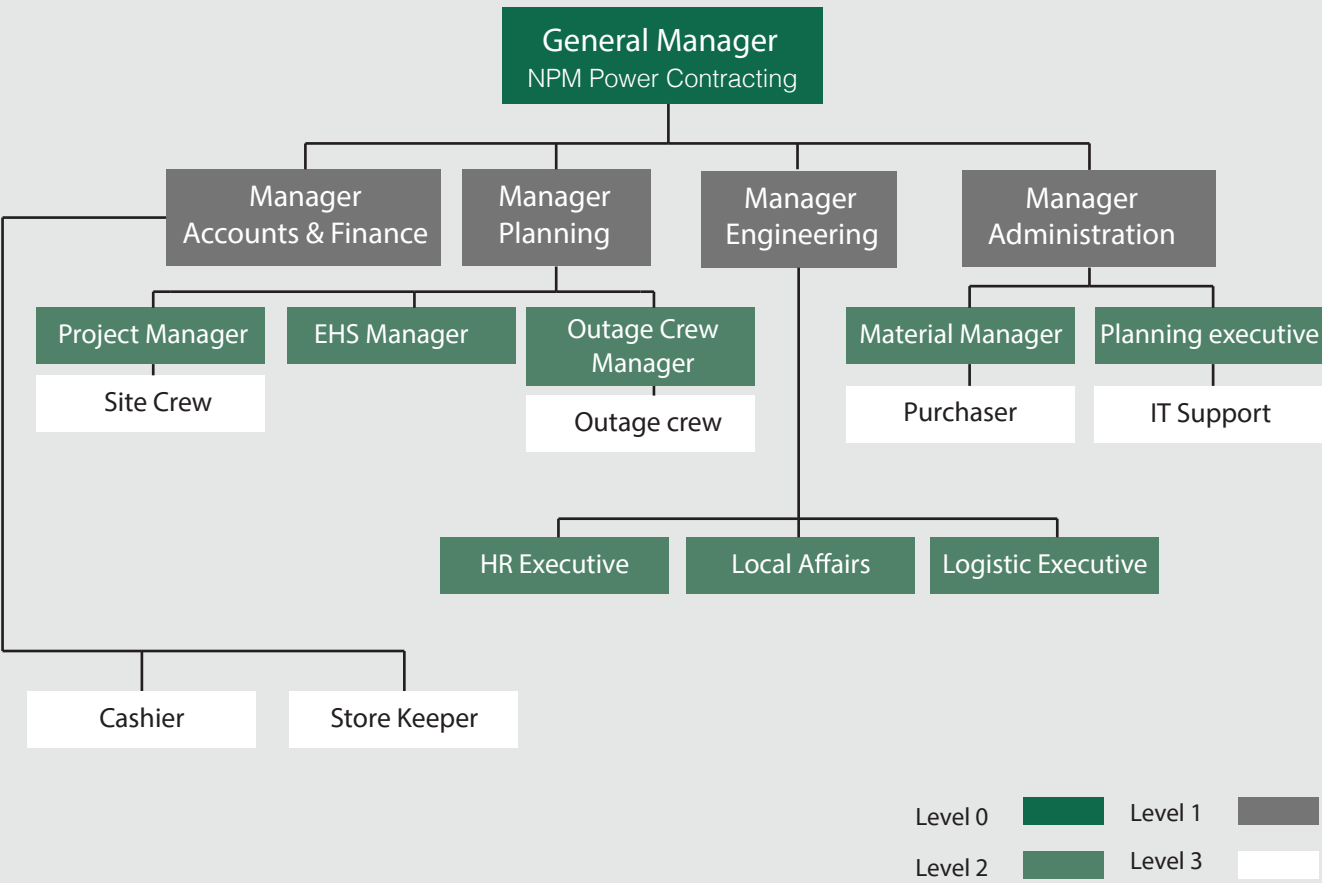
General Manager
NPM Power Contracting

Manager Accounts & Finance

Manager Planning

Manager Engineering

Manager Administration

Project Manager

Site Crew

EHS Manager

Outage Crew Manager

Outage crew

Material Manager

Purchaser

Planning executive

IT Support

HR Executive

Local Affairs

Logistic Executive

Cashier

Store Keeper

Level 0

Level 1

Level 2

Level 3